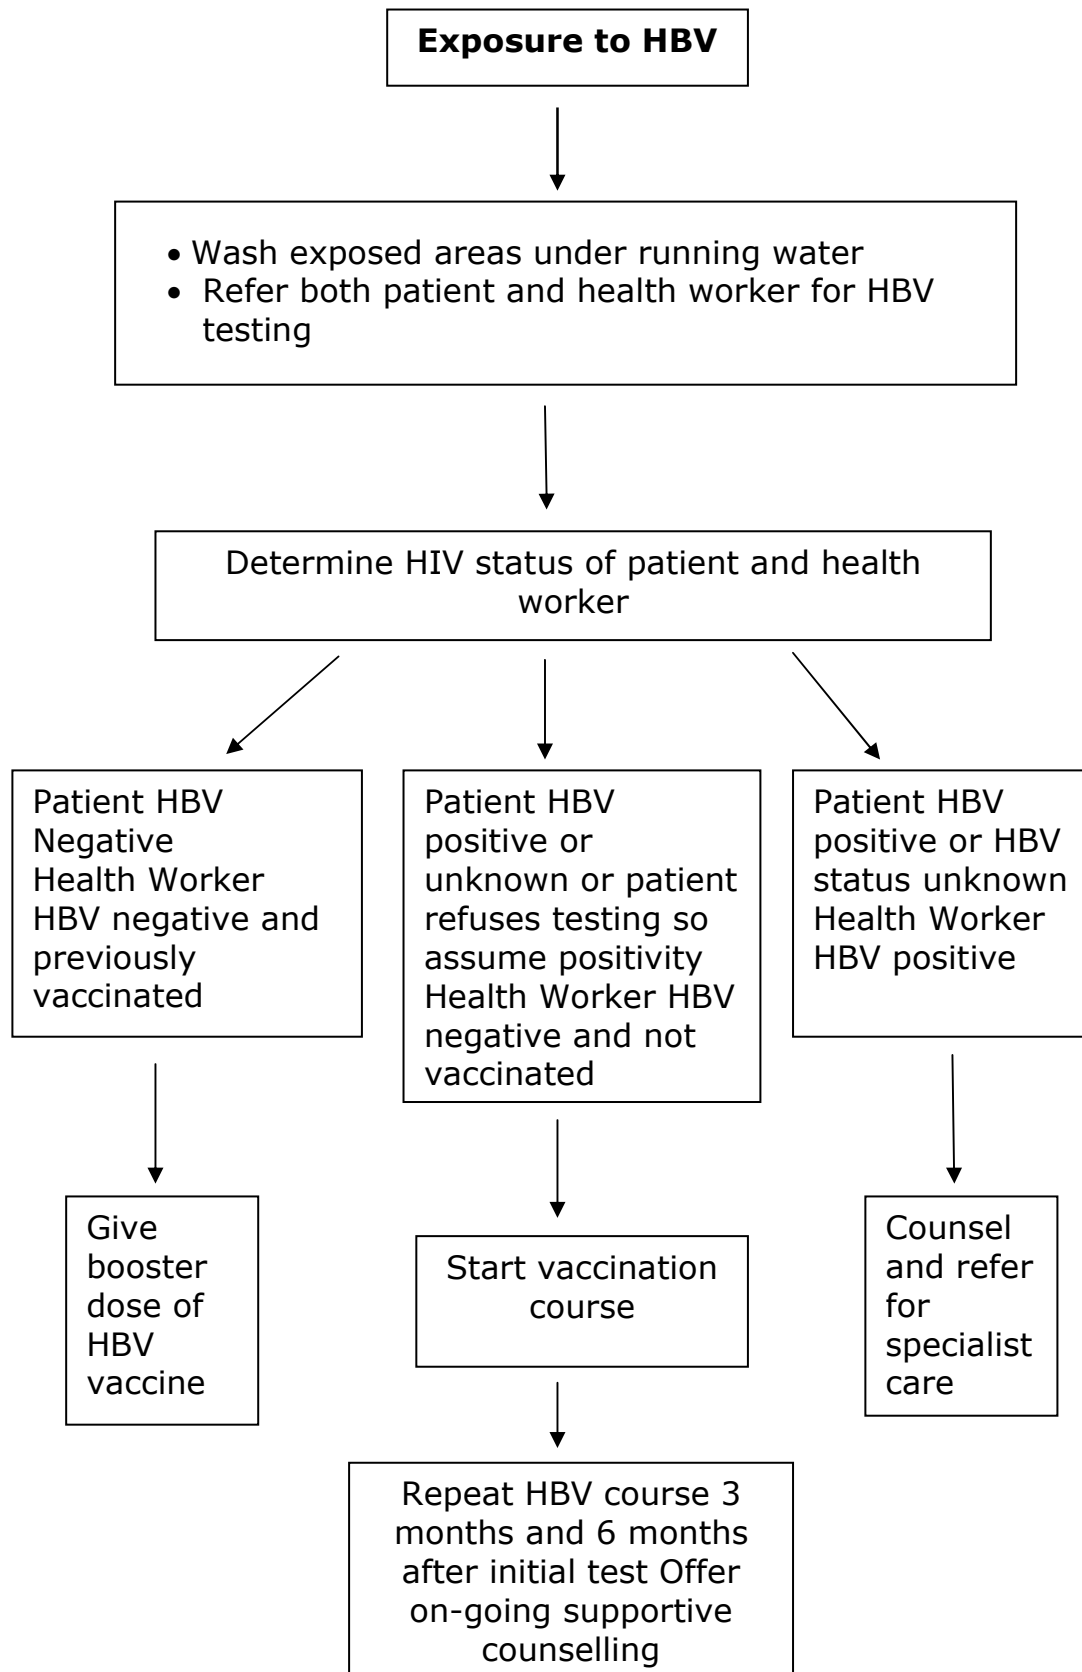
**Exposure to HBV**

- Wash exposed areas under running water
- Refer both patient and health worker for HBV testing

Determine HIV status of patient and health worker

Patient HBV Negative Health Worker HBV negative and previously vaccinated

Patient HBV positive or unknown or patient refuses testing so assume positivity Health Worker HBV negative and not vaccinated

Patient HBV positive or HBV status unknown Health Worker HBV positive

Give booster dose of HBV vaccine

Start vaccination course

Counsel and refer for specialist care

Repeat HBV course 3 months and 6 months after initial test Offer on-going supportive counselling